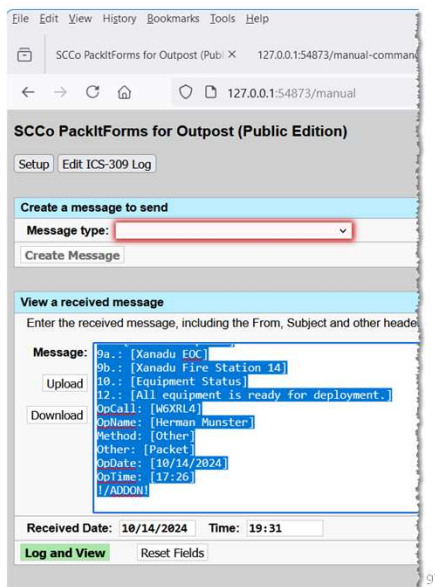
File Edit View History Bookmarks Tools Help

SCCo PackItForms for Outpost (Publ ×   127.0.0.1:54873/manual-comman

127.0.0.1:54873/manual

SCCo PackItForms for Outpost (Public Edition)

Setup   Edit ICS-309 Log

Create a message to send

Message type:

Create Message

View a received message

Enter the received message, including the From, Subject and other heade

Message: 9a.: [Xanadu EOC]
9b.: [Xanadu Fire Station 14]
10.: [Equipment Status]
12.: [All equipment is ready for deployment.]
OpCall: [W6XRL4]
OpName: [Herman Munster]
Method: [Other]
Other: [Packet]
OpDate: [10/14/2024]
OpTime: [17:26]
!/ADDON!

Upload

Download

Received Date: 10/14/2024   Time: 19:31

Log and View   Reset Fields